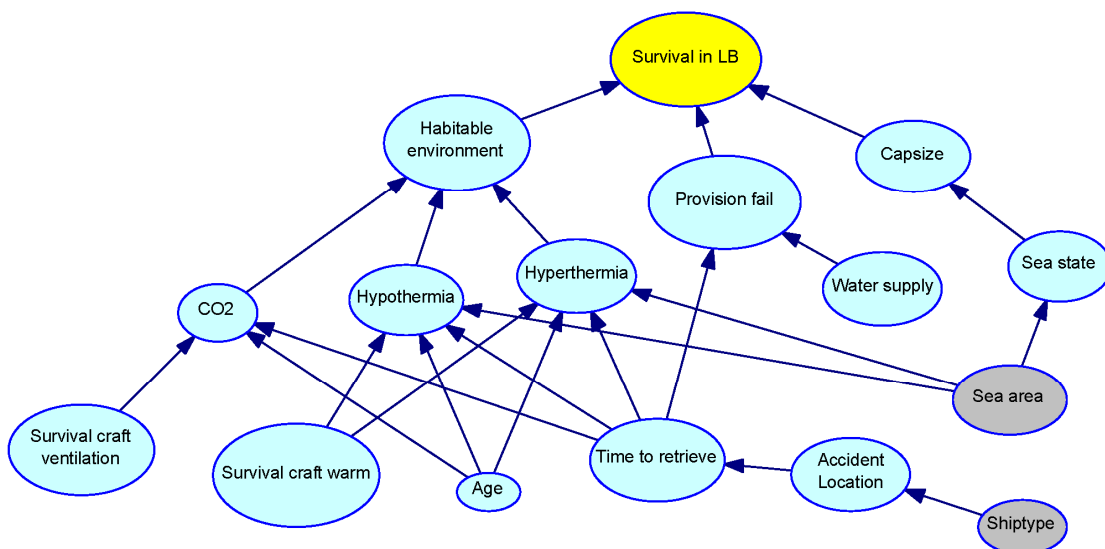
Survival in LB

Habitable environment

Capsize

Provision fail

Hyperthermia

Hypothermia

CO2

Water supply

Sea state

Sea area

Survival craft ventilation

Survival craft warm

Age

Time to retrieve

Accident Location

Shiptype